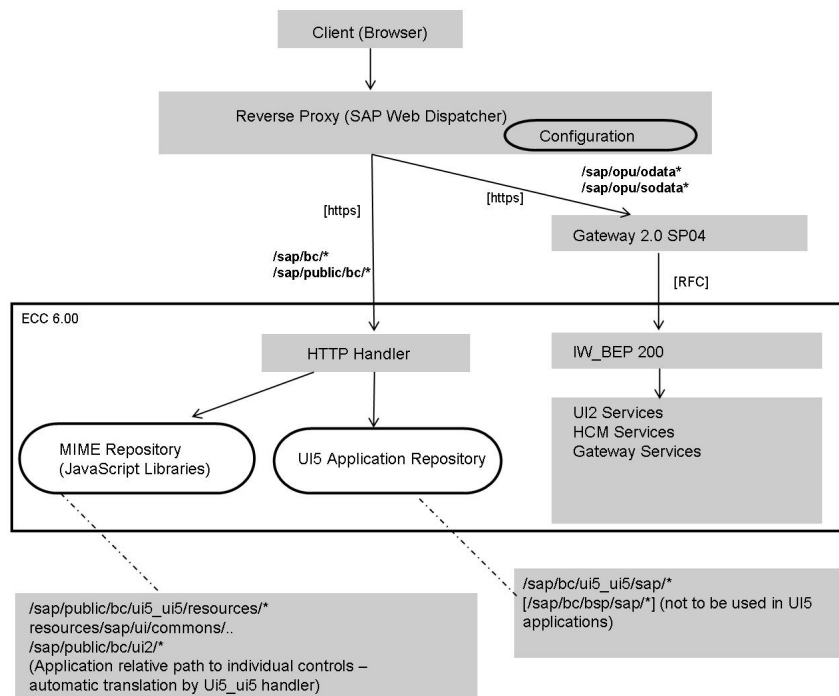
Client (Browser)

Reverse Proxy (SAP Web Dispatcher)

Configuration

/sap/opu/odata*
/sap/opu/sodata*

[https]

[https]

Gateway 2.0 SP04

/sap/bc/*
/sap/public/bc/*

[RFC]

ECC 6.00

HTTP Handler

IW_BEP 200

UI2 Services
HCM Services
Gateway Services

MIME Repository
(JavaScript Libraries)

UI5 Application Repository

/sap/bc/ui5_ui5/sap/*
[/sap/bc/bsp/sap/*] (not to be used in UI5 applications)

/sap/public/bc/ui5_ui5/resources/*
resources/sap/ui/commons/..
/sap/public/bc/ui2/*
(Application relative path to individual controls – automatic translation by Ui5_ui5 handler)